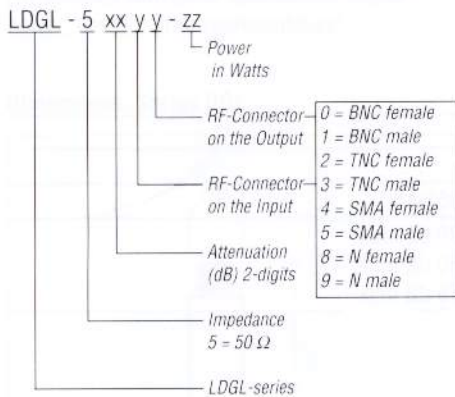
LDGL - 5 xx y y - zz

Power in Watts

RF-Connector on the Output

RF-Connector on the Input

Attenuation (dB) 2-digits

Impedance $5 = 50\ \Omega$

LDGL-series

0 = BNC female
1 = BNC male
2 = TNC female
3 = TNC male
4 = SMA female
5 = SMA male
8 = N female
9 = N male